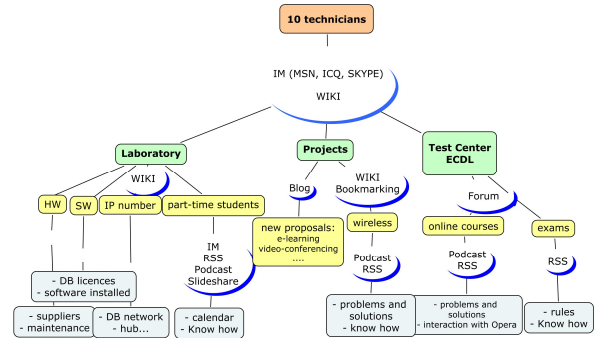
10 technicians

IM (MSN, ICQ, SKYPE)
WIKI

Laboratory

WIKI

HW

SW

IP number

part-time students

IM
RSS
Podcast
Slideshare

- DB licences
- software installed

- suppliers
- maintenance

- DB network
- hub...

- calendar
- Know how

Projects

Blog

WIKI
Bookmarking

new proposals:
e-learning
video-conferencing
....

wireless

Podcast
RSS

- problems and solutions
- know how

Test Center
ECDL

Forum

online courses

exams

Podcast
RSS

RSS

- problems and solutions
- interaction with Opera

- rules
- Know how